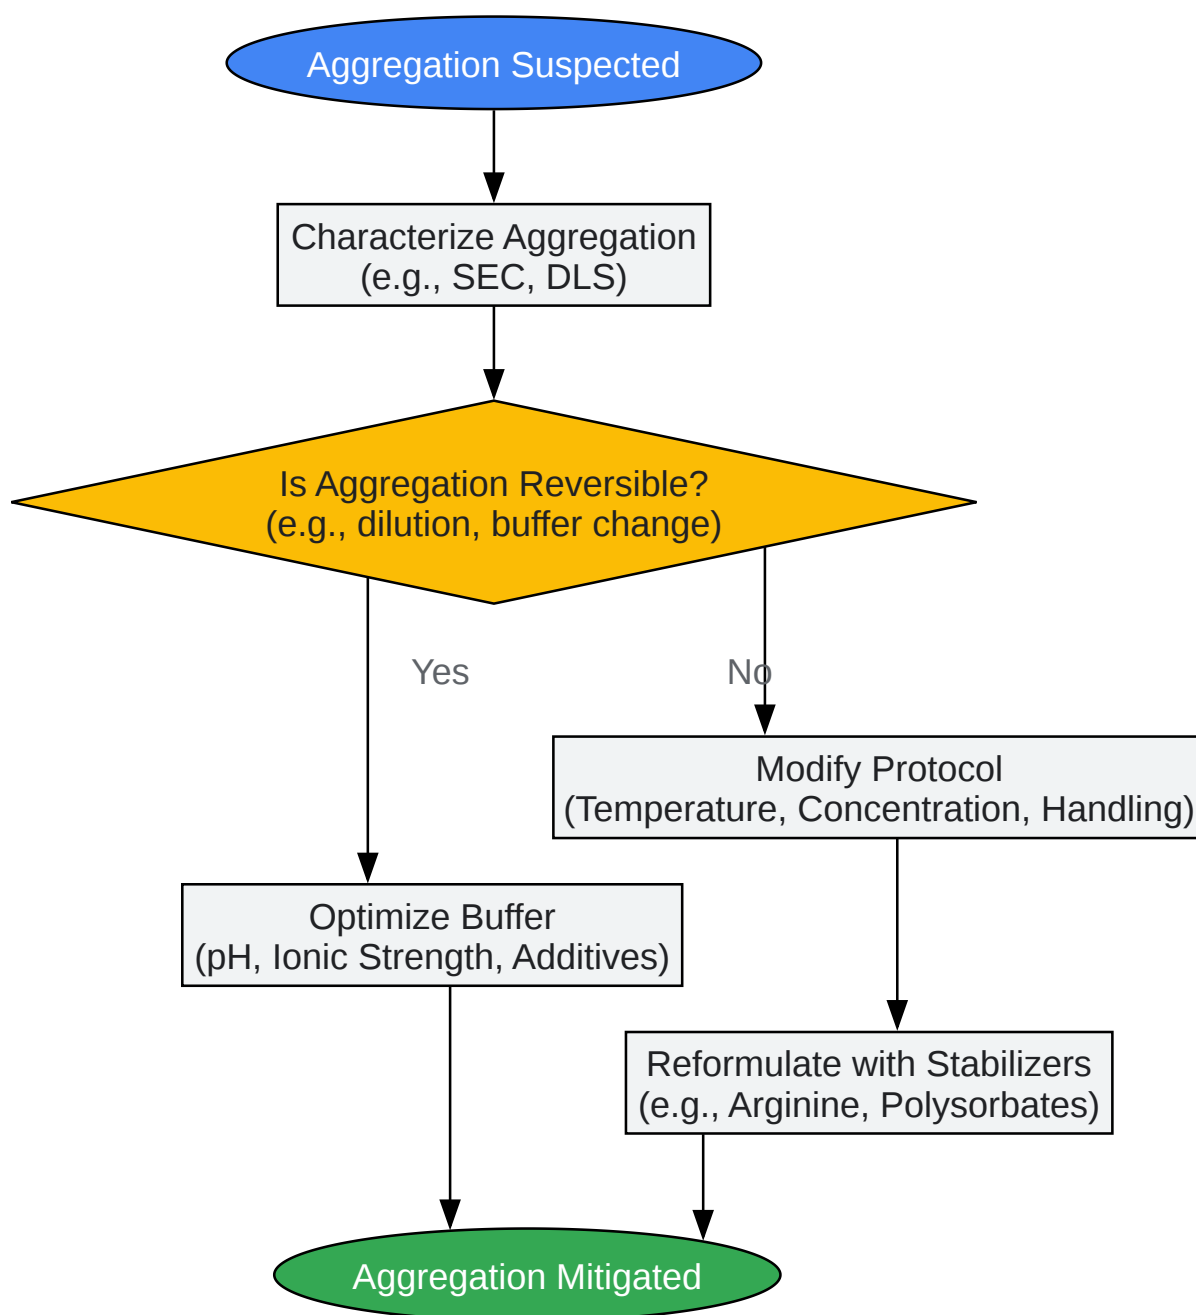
Aggregation Suspected

Characterize Aggregation
(e.g., SEC, DLS)

Is Aggregation Reversible?
(e.g., dilution, buffer change)

Yes

No

Modify Protocol
(Temperature, Concentration, Handling)

Optimize Buffer
(pH, Ionic Strength, Additives)

Reformulate with Stabilizers
(e.g., Arginine, Polysorbates)

Aggregation Mitigated